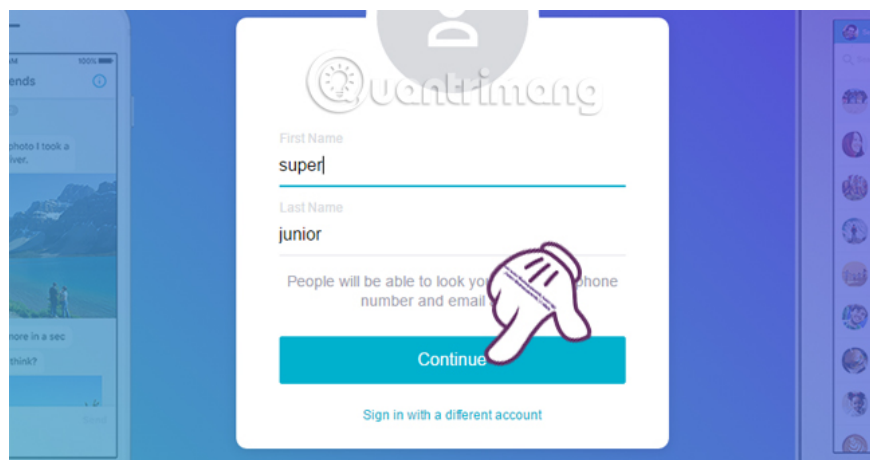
100%

ends

photo I took a river.

more in a sec

think?

Quantrimang

First Name

super

Last Name

junior

People will be able to look yo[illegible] phone number and email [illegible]

Continue

Sign in with a different account